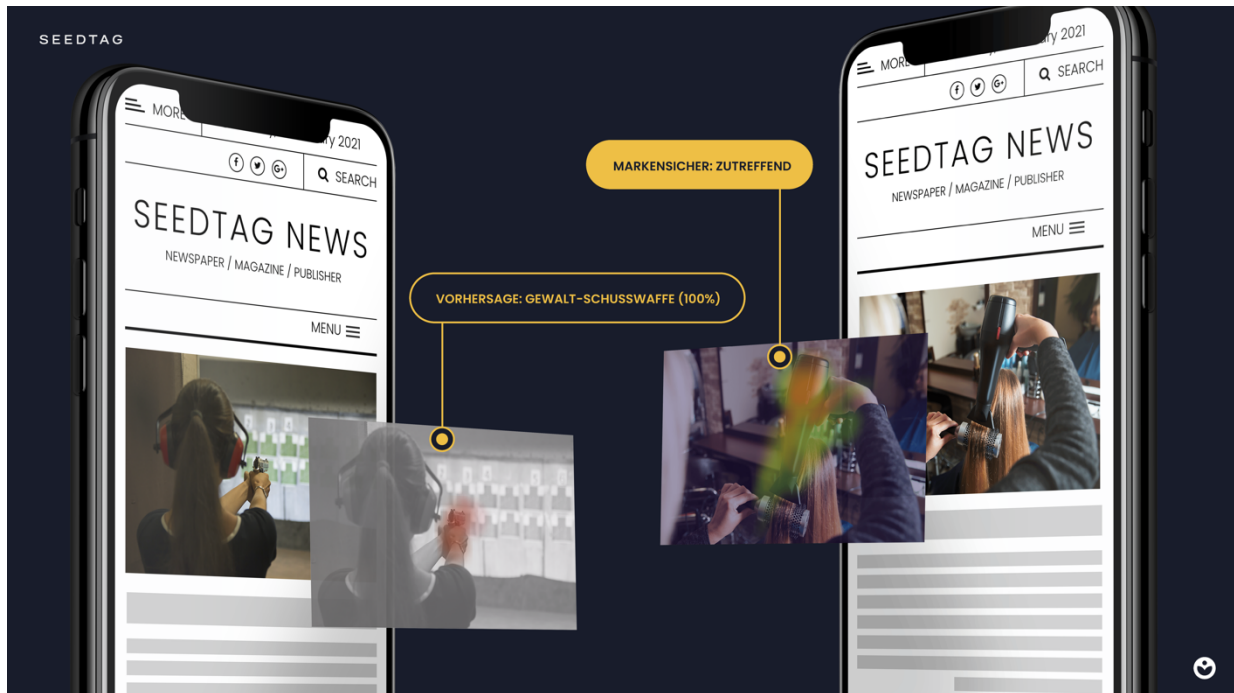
SEEDTAG

MORE

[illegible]ry 2021

SEARCH

SEEDTAG NEWS

NEWSPAPER / MAGAZINE / PUBLISHER

MENU

VORHERSAGE: GEWALT-SCHUSSWAFFE (100%)

MARKENSICHER: ZUTREFFEND

MORE

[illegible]ry 2021

SEARCH

SEEDTAG NEWS

NEWSPAPER / MAGAZINE / PUBLISHER

MENU